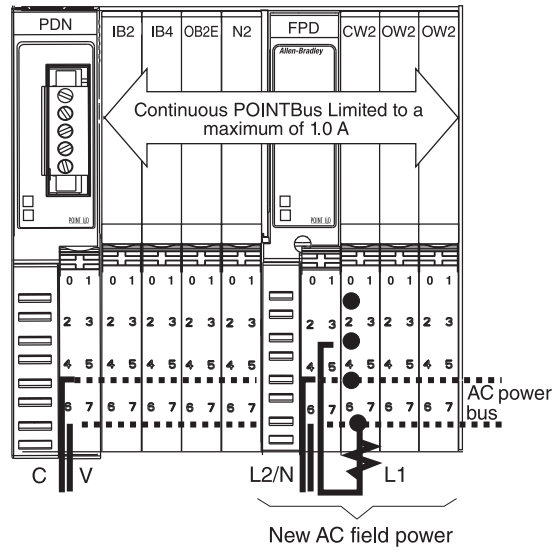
PDN IB2 IB4 OB2E N2 FPD CW2 OW2 OW2

Allen-Bradley

Continuous POINTBus Limited to a maximum of 1.0 A

POINT I/O

POINT I/O

0 1 0 1 0 1 0 1 0 1 0 1 0 1 0 1 0 1

2 3 2 3 2 3 2 3 2 3 2 3 2 3 2 3 2 3

4 5 4 5 4 5 4 5 4 5 4 5 4 5 4 5 4 5

6 7 6 7 6 7 6 7 6 7 6 7 6 7 6 7 6 7

AC power bus

C V L2/N L1

New AC field power